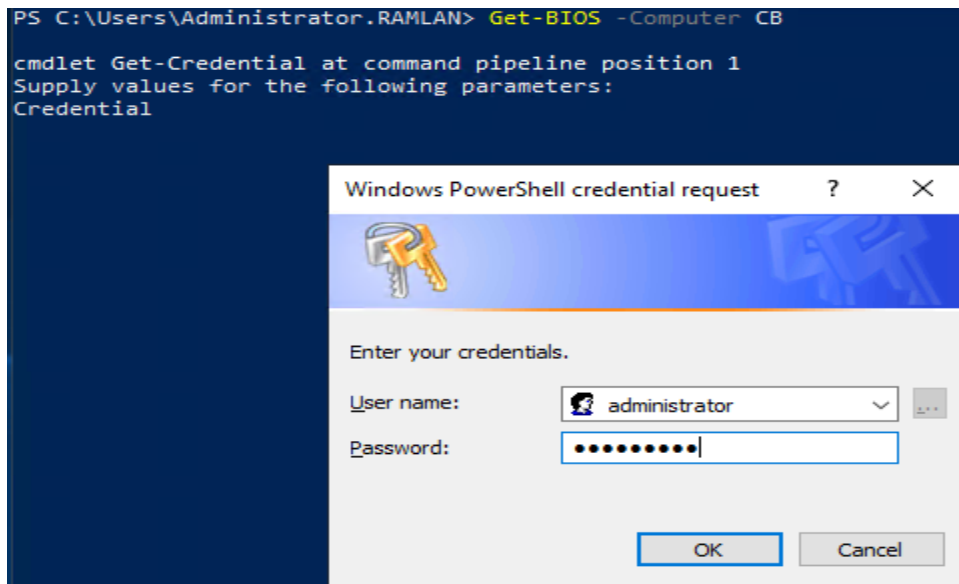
PS C:\Users\Administrator.RAMLAN> Get-BIOS -Computer CB

cmdlet Get-Credential at command pipeline position 1
Supply values for the following parameters:
Credential

Windows PowerShell credential request ? ×

Enter your credentials.

User name: administrator

Password: ●●●●●●●●●

OK Cancel